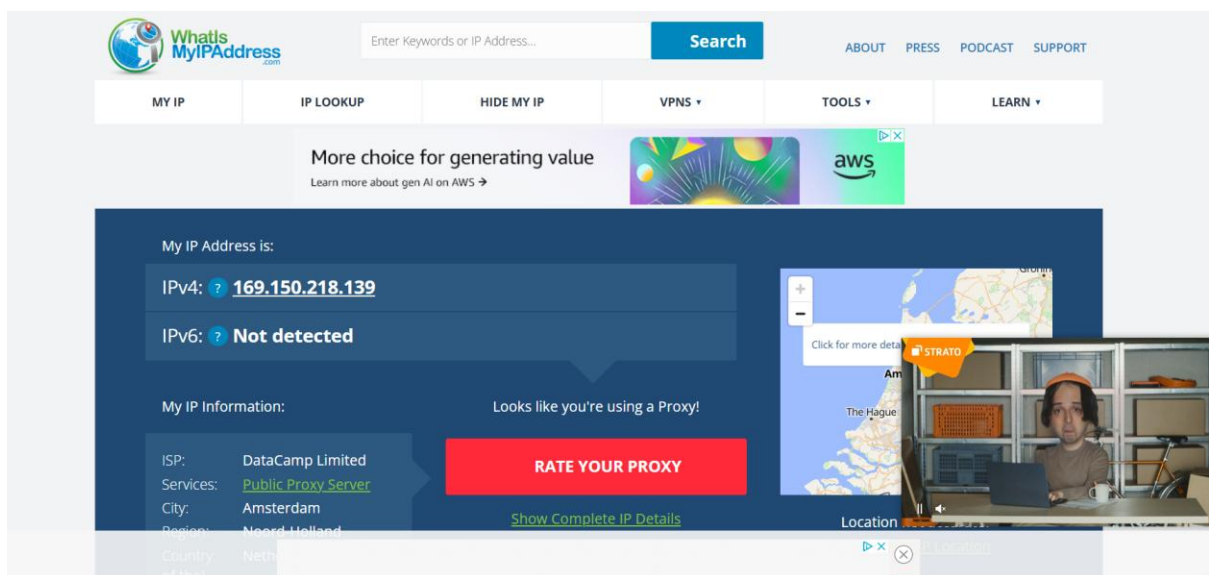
WhatIsMyIPAddress.com

Enter Keywords or IP Address...

Search

ABOUT PRESS PODCAST SUPPORT

MY IP | IP LOOKUP | HIDE MY IP | VPNS ▾ | TOOLS ▾ | LEARN ▾

More choice for generating value
Learn more about gen AI on AWS →
aws

My IP Address is:

IPv4: ? 169.150.218.139

IPv6: ? Not detected

My IP Information:

ISP: DataCamp Limited
Services: Public Proxy Server
City: Amsterdam
Region: Noord-Holland
Country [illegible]

Looks like you're using a Proxy!

RATE YOUR PROXY

Show Complete IP Details

+
−
Click for more deta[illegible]
Am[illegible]
The Hague
Gronin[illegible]

STRATO

Location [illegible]